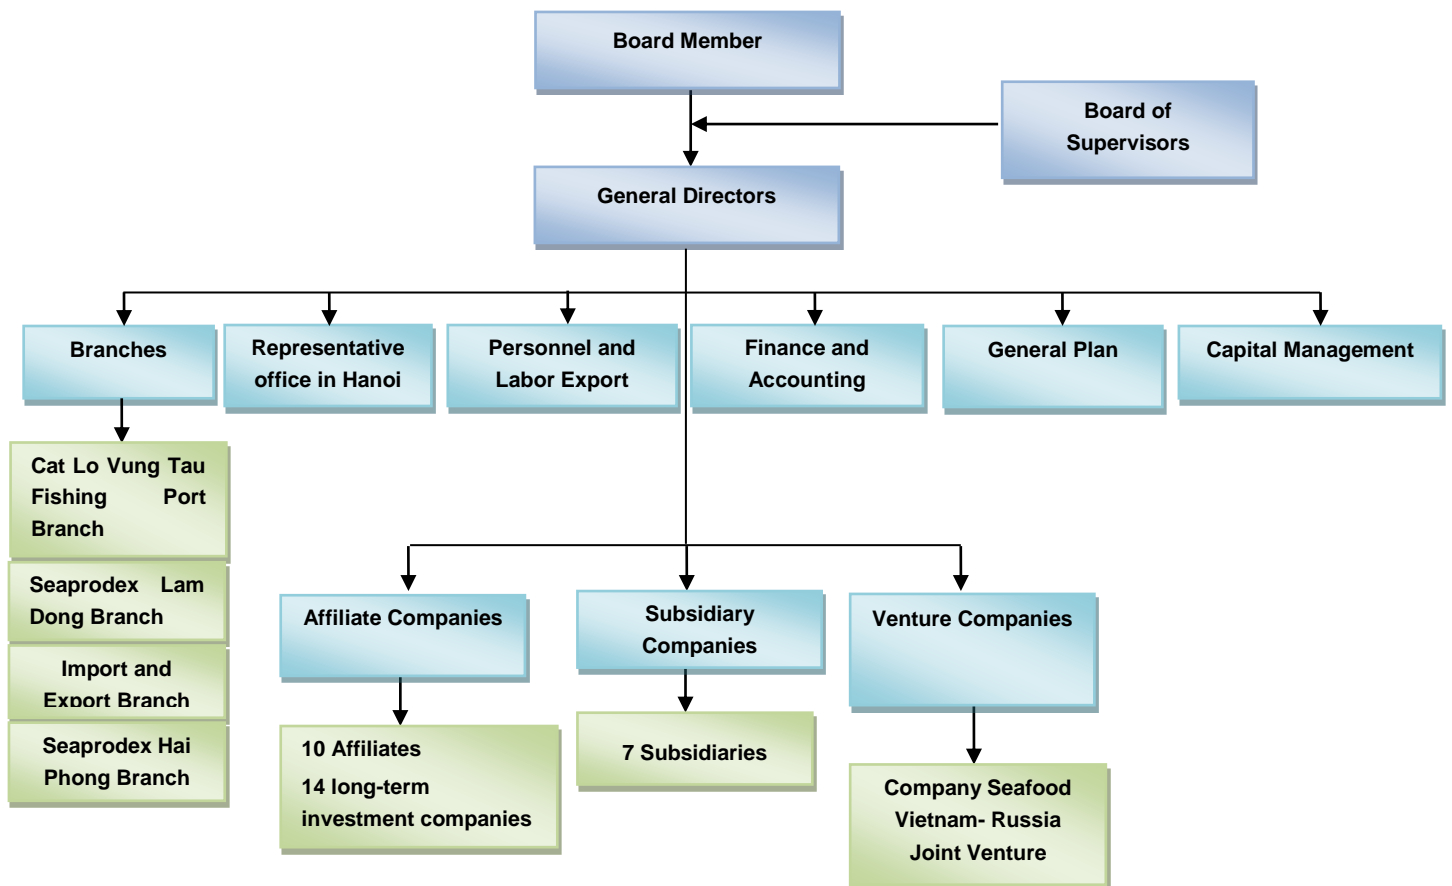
Board Member

Board of Supervisors

General Directors

Branches

Representative office in Hanoi

Personnel and Labor Export

Finance and Accounting

General Plan

Capital Management

Cat Lo Vung Tau Fishing Port Branch

Seaprodex Lam Dong Branch

Import and Export Branch

Seaprodex Hai Phong Branch

Affiliate Companies

Subsidiary Companies

Venture Companies

10 Affiliates
14 long-term investment companies

7 Subsidiaries

Company Seafood Vietnam- Russia Joint Venture